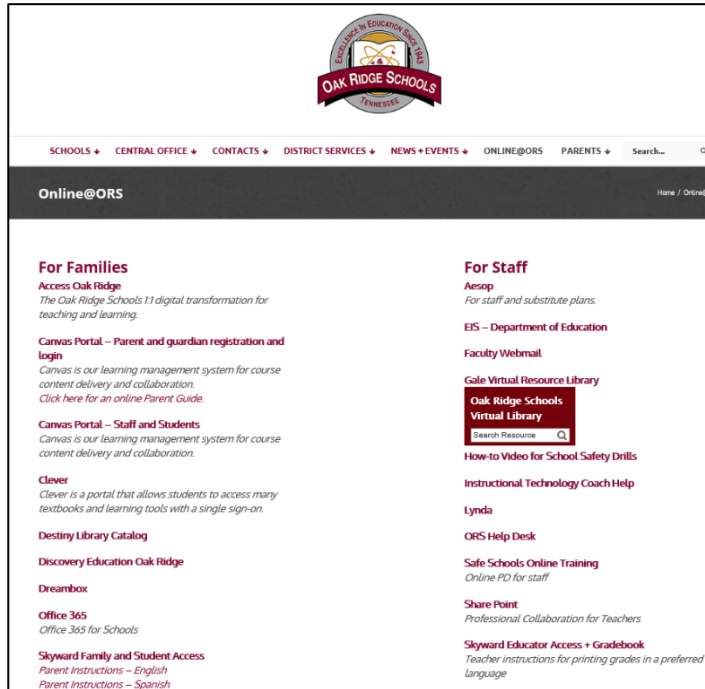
EXCELLENCE IN EDUCATION SINCE 1943
OAK RIDGE SCHOOLS
TENNESSEE

SCHOOLS ▾ CENTRAL OFFICE ▾ CONTACTS ▾ DISTRICT SERVICES ▾ NEWS + EVENTS ▾ ONLINE@ORS PARENTS ▾ Search...

Online@ORS

Home / Online

For Families

Access Oak Ridge
The Oak Ridge Schools 1:1 digital transformation for teaching and learning.

Canvas Portal – Parent and guardian registration and login
Canvas is our learning management system for course content delivery and collaboration.
Click here for an online Parent Guide.

Canvas Portal – Staff and Students
Canvas is our learning management system for course content delivery and collaboration.

Clever
Clever is a portal that allows students to access many textbooks and learning tools with a single sign-on.

Destiny Library Catalog

Discovery Education Oak Ridge

Dreambox

Office 365
Office 365 for Schools

Skyward Family and Student Access
Parent Instructions – English
Parent Instructions – Spanish

For Staff

Aesop
For staff and substitute plans.

EIS – Department of Education

Faculty Webmail

Gale Virtual Resource Library

Oak Ridge Schools Virtual Library
Search Resource

How-to Video for School Safety Drills

Instructional Technology Coach Help

Lynda

ORS Help Desk

Safe Schools Online Training
Online PD for staff

Share Point
Professional Collaboration for Teachers

Skyward Educator Access + Gradebook
Teacher instructions for printing grades in a preferred language